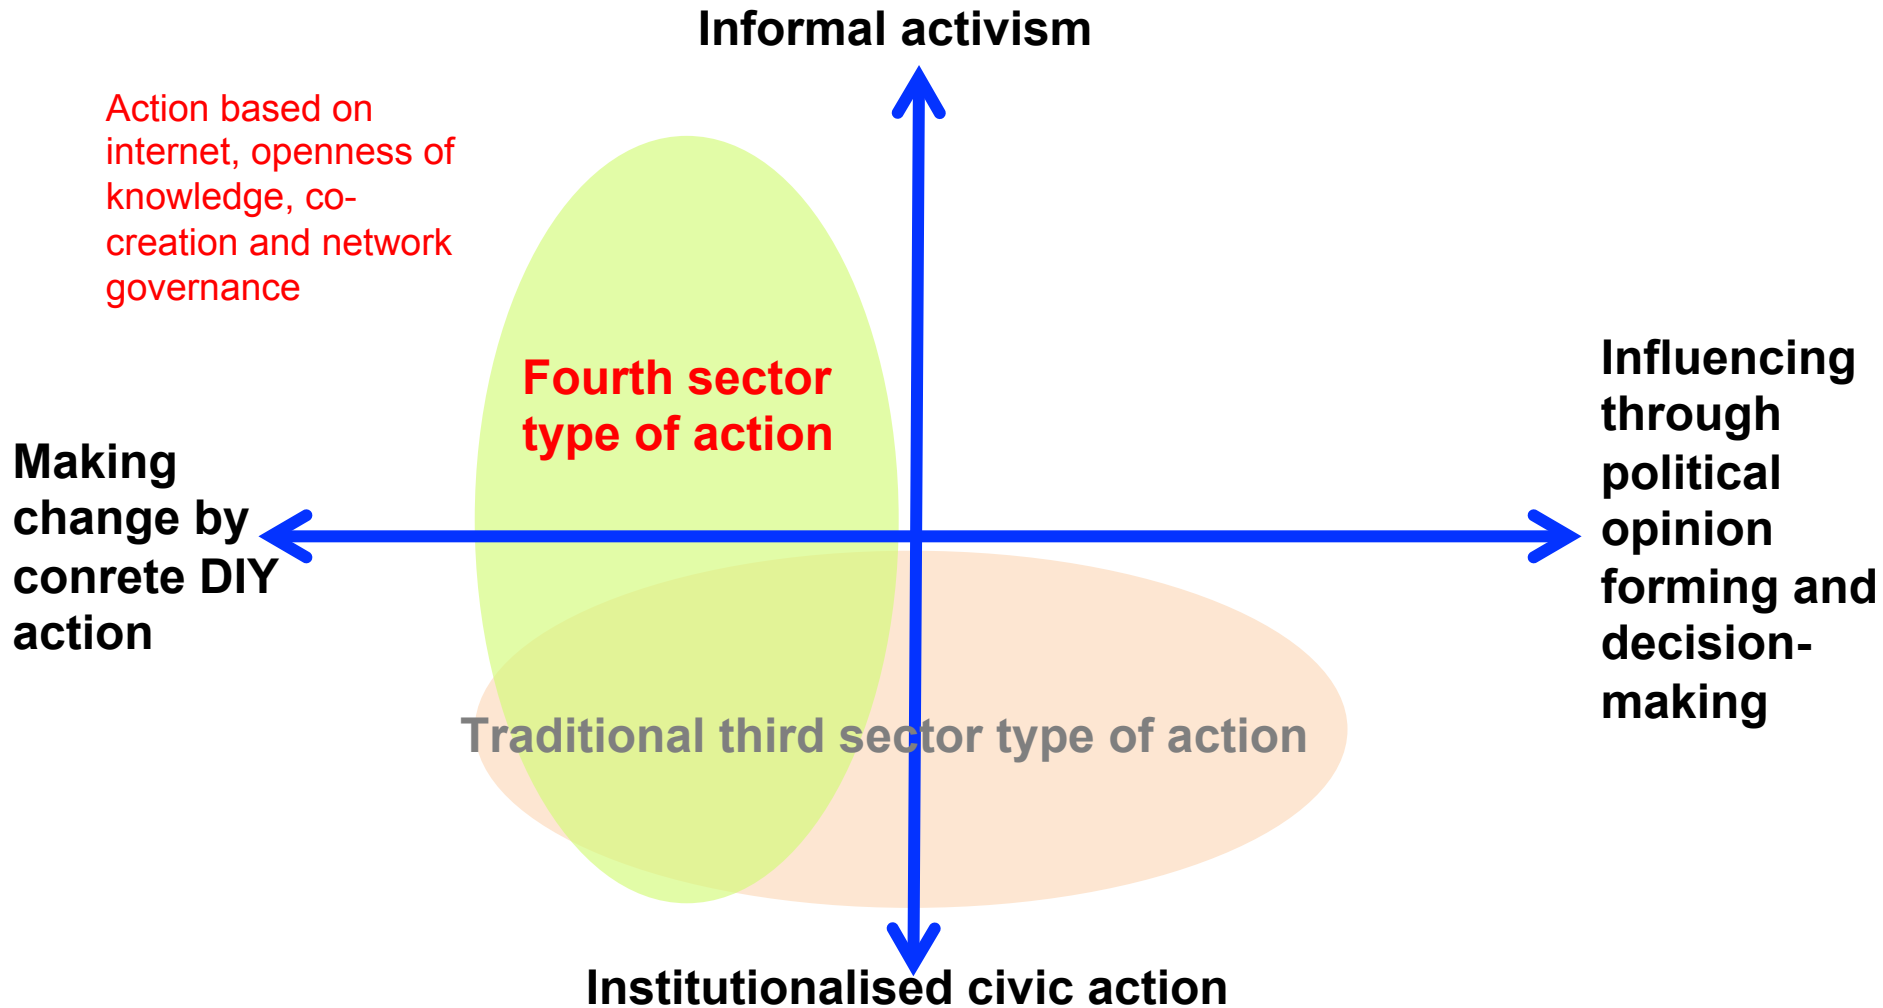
Informal activism

Action based on internet, openness of knowledge, co-creation and network governance

Fourth sector type of action

Making change by conrete DIY action

Influencing through political opinion forming and decision-making

Traditional third sector type of action

Institutionalised civic action